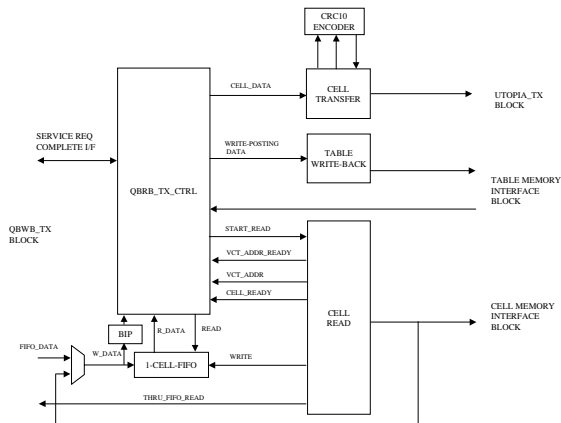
CRC10
ENCODER

CELL_DATA

CELL
TRANSFER

UTOPIA_TX
BLOCK

SERVICE REQ
COMPLETE I/F

WRITE-POSTING
DATA

TABLE
WRITE-BACK

QBRB_TX_CTRL

TABLE MEMORY
INTERFACE
BLOCK

QBWB_TX
BLOCK

START_READ

VCT_ADDR_READY

VCT_ADDR

CELL_READY

CELL MEMORY
INTERFACE
BLOCK

CELL
READ

BIP

R_DATA

READ

FIFO_DATA

W_DATA

1-CELL-FIFO

WRITE

THRU_FIFO_READ